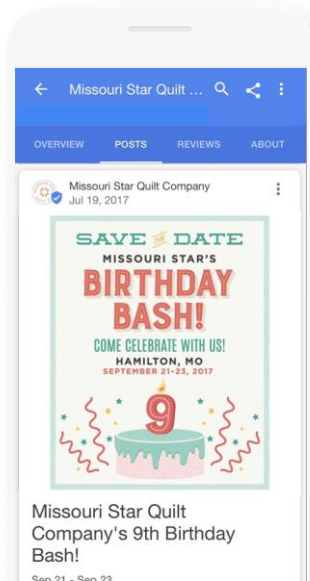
Missouri Star Quilt ...

OVERVIEW POSTS REVIEWS ABOUT

Missouri Star Quilt Company
Jul 19, 2017

SAVE THE DATE
MISSOURI STAR'S
BIRTHDAY BASH!
COME CELEBRATE WITH US!
HAMILTON, MO
SEPTEMBER 21-23, 2017

9

Missouri Star Quilt Company's 9th Birthday Bash!

Sep 21 - Sep 23